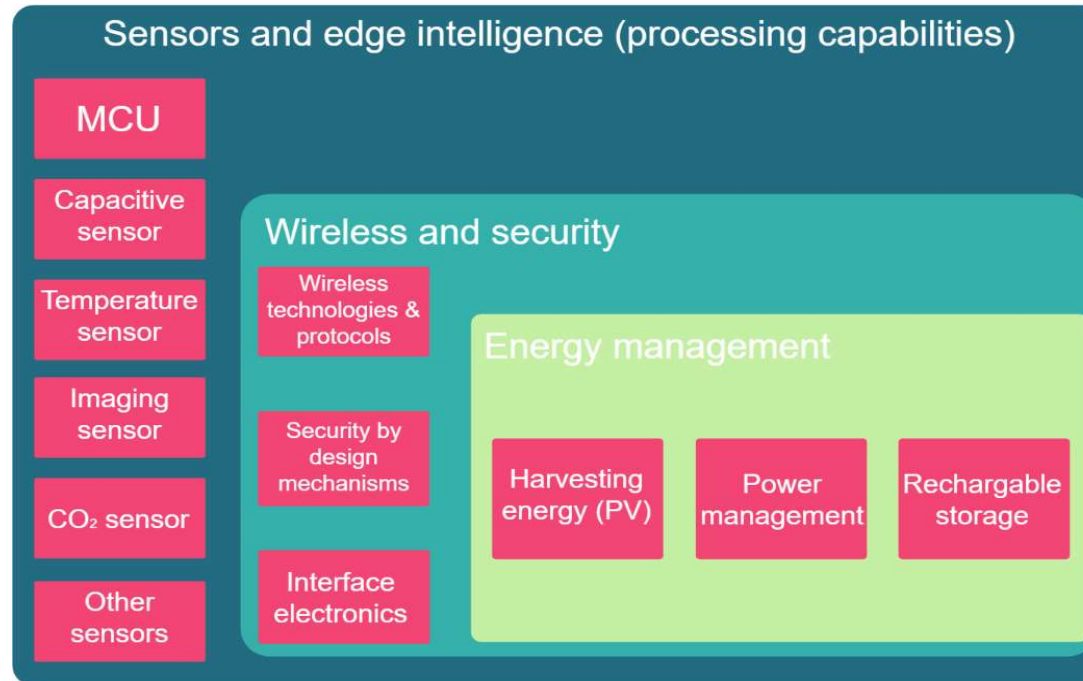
Sensors and edge intelligence (processing capabilities)

MCU

Capacitive sensor

Temperature sensor

Imaging sensor

$CO_2$ sensor

Other sensors

Wireless and security

Wireless technologies & protocols

Security by design mechanisms

Interface electronics

Energy management

Harvesting energy (PV)

Power management

Rechargable storage